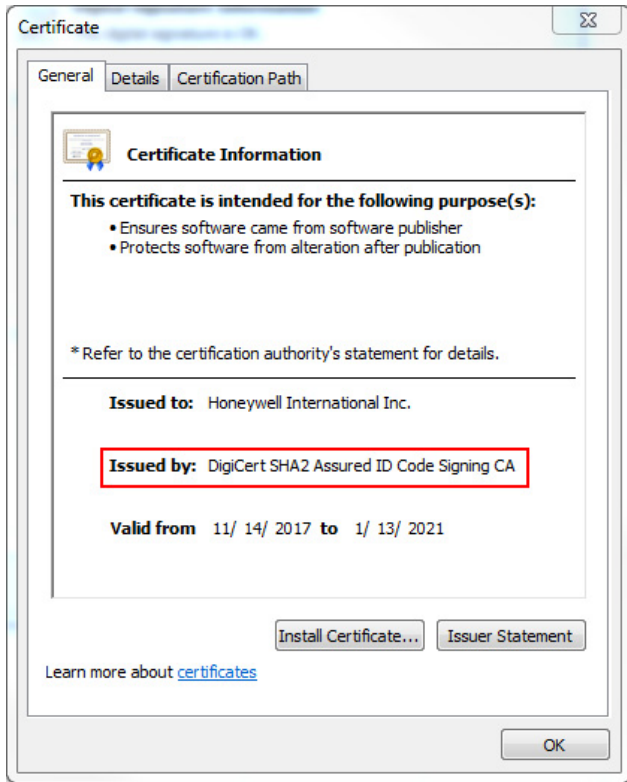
Certificate

General | Details | Certification Path

Certificate Information

This certificate is intended for the following purpose(s):
• Ensures software came from software publisher
• Protects software from alteration after publication

* Refer to the certification authority's statement for details.

Issued to: Honeywell International Inc.

Issued by: DigiCert SHA2 Assured ID Code Signing CA

Valid from 11/ 14/ 2017 to 1/ 13/ 2021

Install Certificate... | Issuer Statement

Learn more about certificates

OK